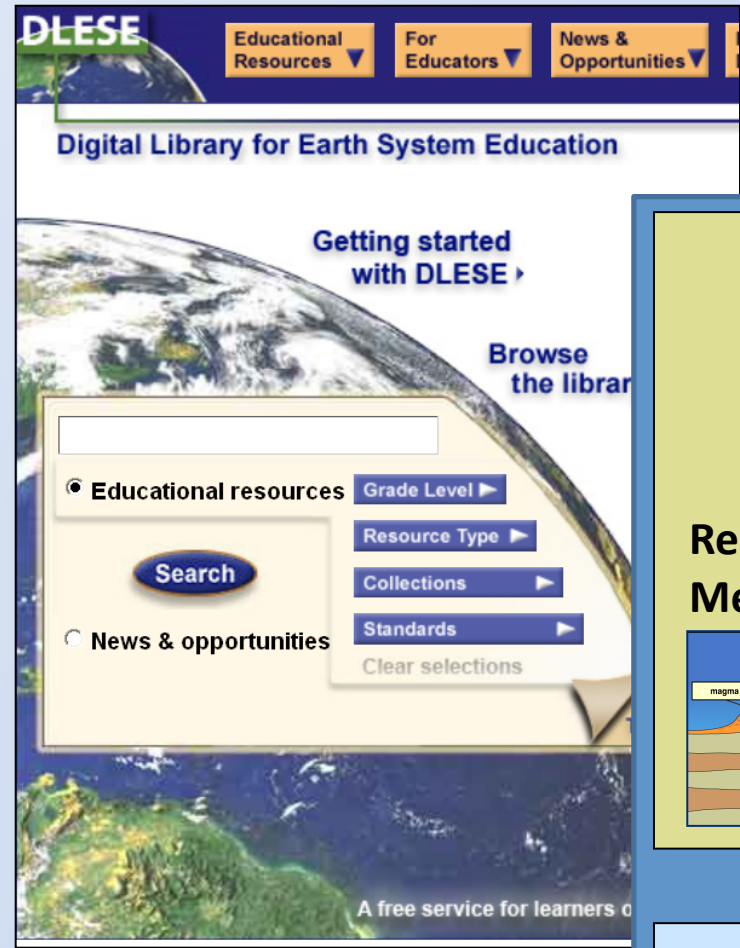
DLESE

Educational Resources

For Educators

News & Opportunities

Digital Library for Earth System Education

Getting started with DLESE

Browse the librar

Educational resources

Grade Level

Resource Type

Collections

Standards

Clear selections

Search

News & opportunities

A free service for learners o

Re

Me

magma